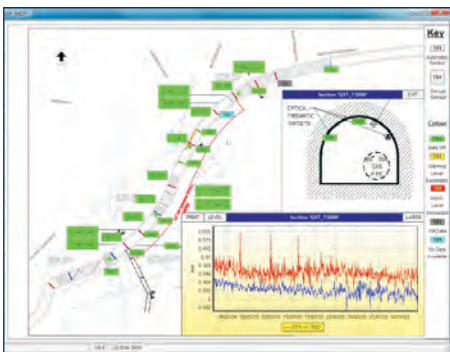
Key

TBI

Automatic Sensor

TBI

Manual Sensor

Colour

TBI

Data OK

TBI

Warning Level Exceeded

TBI

Alarm Level Exceeded

TBI

Old Data

TBI

No Data Available

Section 'EXT_TSRM'

EXIT

CRITICAL TRENDANTIC TARGETS

PRINT

LEVEL

Section 'EXT_TSRM'

LARGE

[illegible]